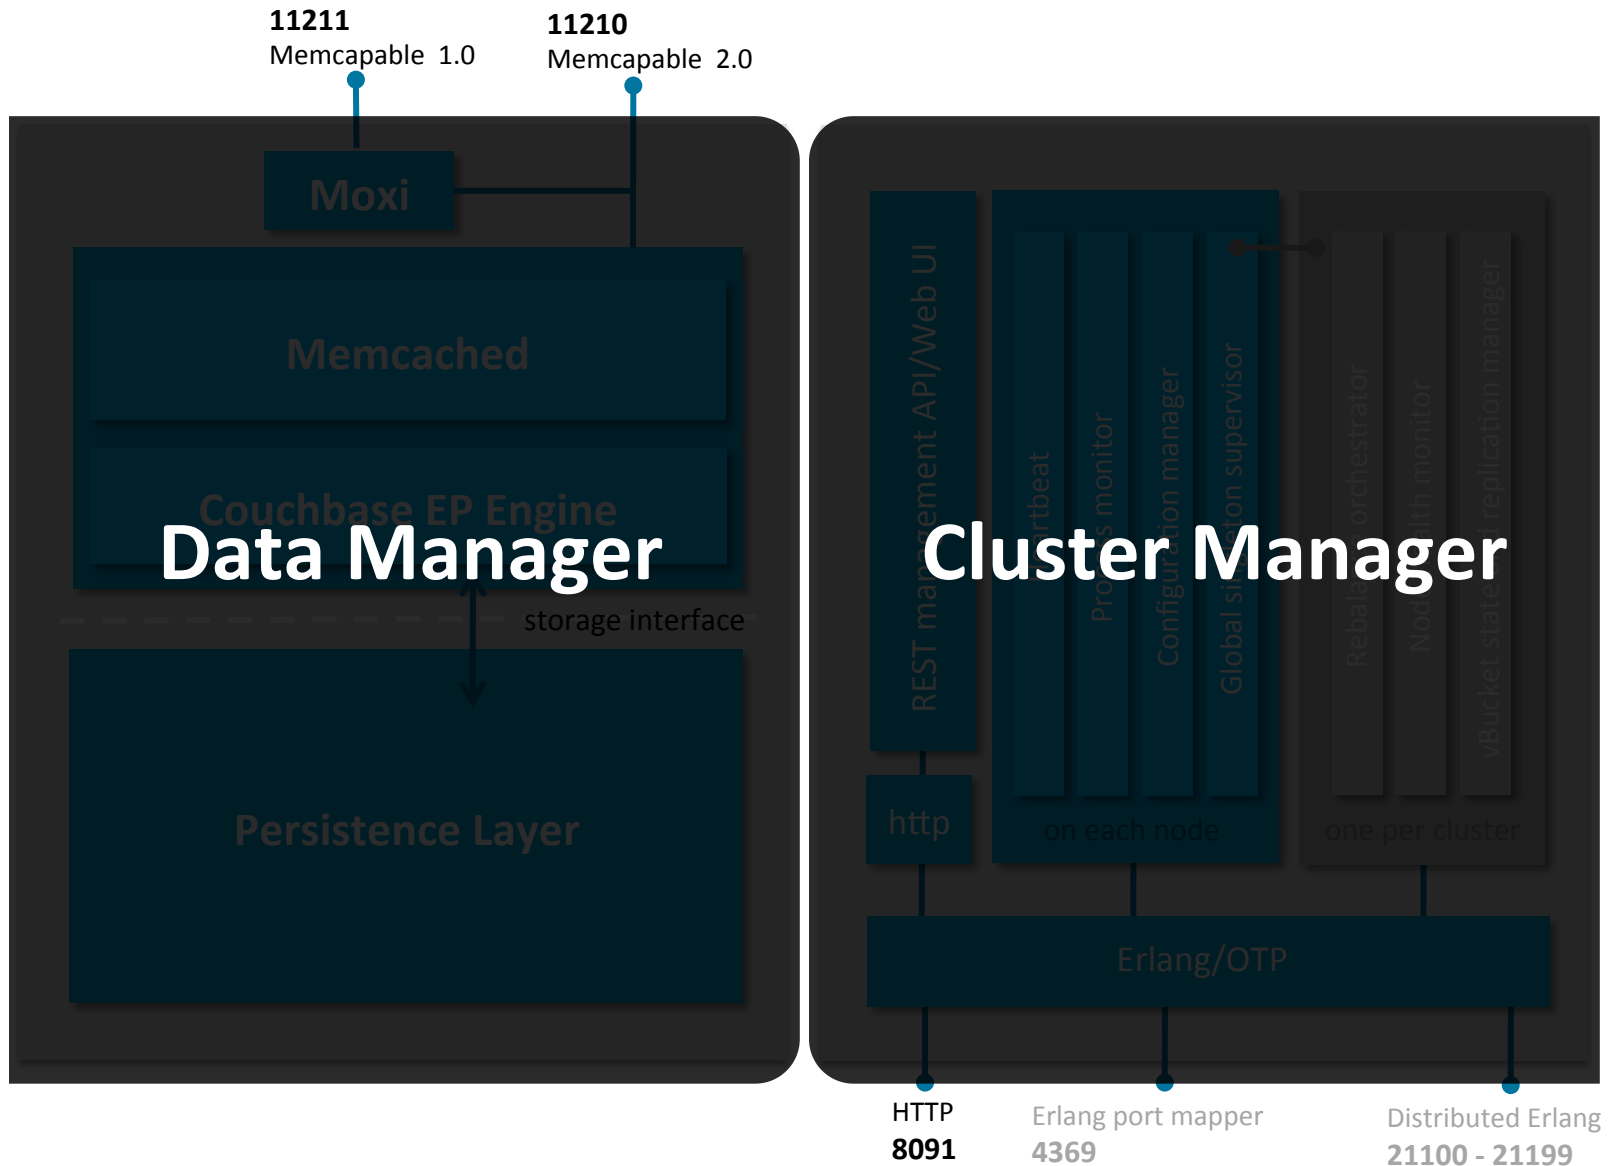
11211
Memcapable 1.0

11210
Memcapable 2.0

Moxi

Memcached

Couchbase EP Engine

Data Manager

storage interface

Persistence Layer

REST management API/Web UI

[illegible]rtbeat

Pro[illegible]s monitor

Configur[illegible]ion manager

Global si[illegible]ton supervisor

Rebala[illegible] orchestrator

Nod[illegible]lth monitor

vBucket state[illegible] replication manager

Cluster Manager

http

on each node

one per cluster

Erlang/OTP

HTTP
8091

Erlang port mapper
4369

Distributed Erlang
21100 - 21199